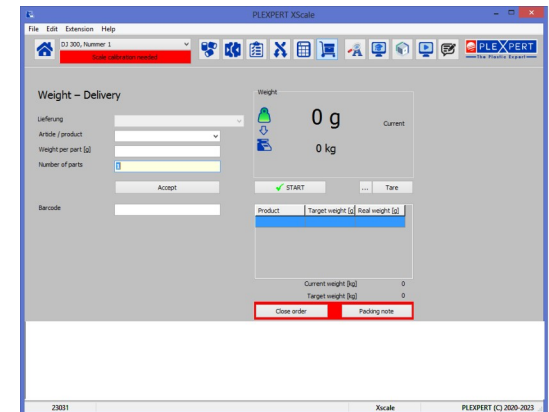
PLEXPERT XScale

File Edit Extension Help

DJ 300, Nummer 1

Scale calibration needed

PLEXPERT
The Plastic Expert

Weight – Delivery

Lieferung

Article / product

Weight per part [g]

Number of parts

1

Accept

Barcode

Weight

0 g

Current

0 kg

START

...

Tare

| Product | Target weight [g] | Real weight [g] |
|---|---|---|
| | | |

Current weight [kg] 0

Target weight [kg] 0

Close order

Packing note

23031

Xscale

PLEXPERT (C) 2020-2023